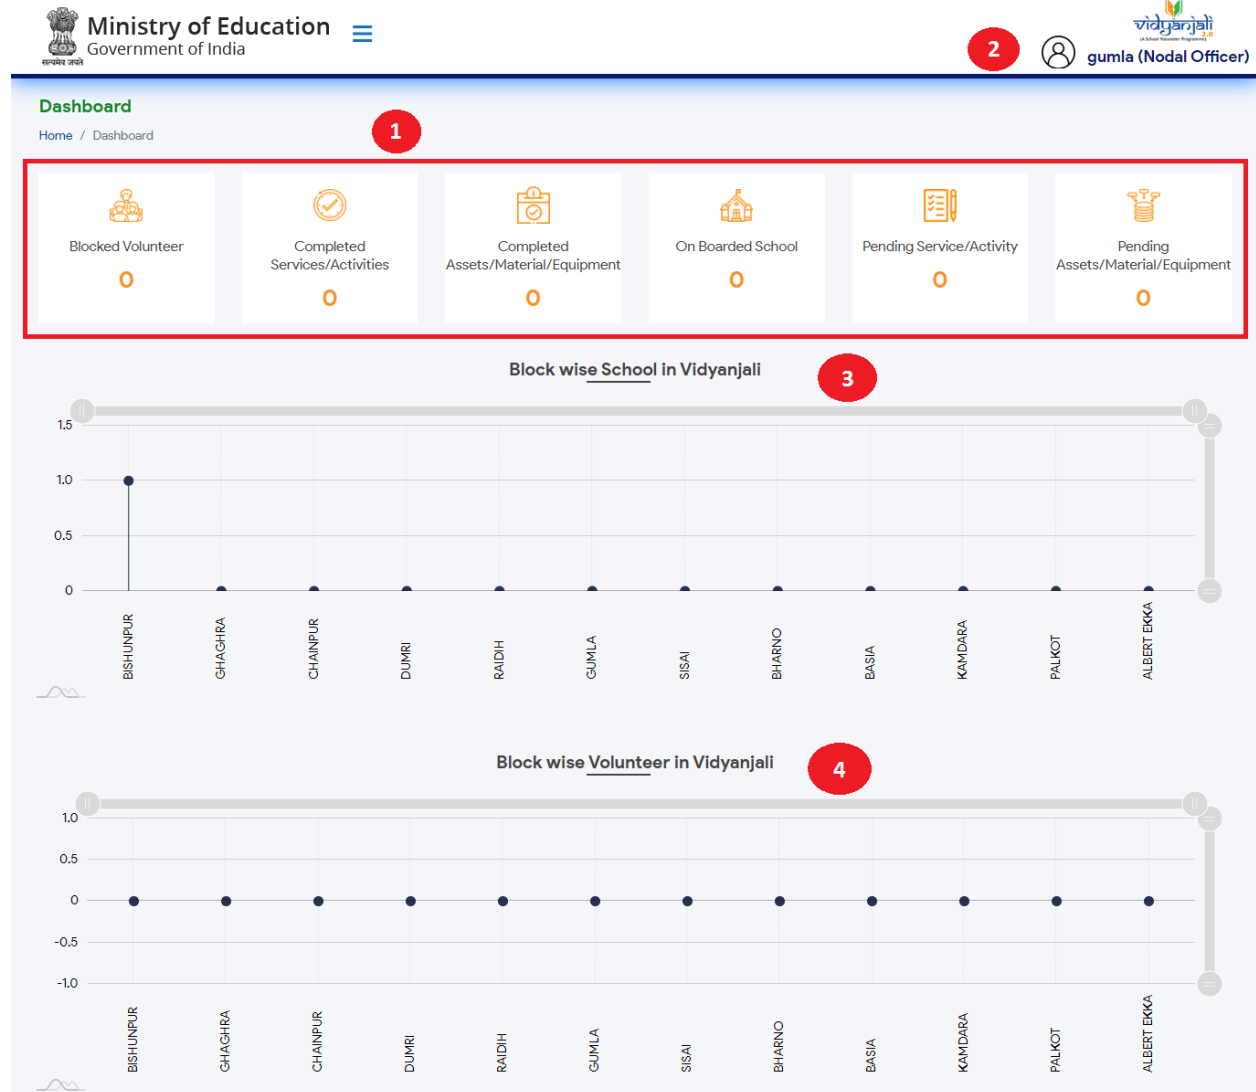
सत्यमेव जयते
Ministry of Education
Government of India

vidyanjali 2.0
A School Volunteer Programme

2

gumla (Nodal Officer)

Dashboard

Home / Dashboard

1

| Blocked Volunteer | Completed Services/Activities | Completed Assets/Material/Equipment | On Boarded School | Pending Service/Activity | Pending Assets/Material/Equipment |
|---|---|---|---|---|---|
| 0 | 0 | 0 | 0 | 0 | 0 |

Block wise School in Vidyanjali

3

1.5
1.0
0.5
0

BISHUNPUR GHAGHRA CHAINPUR DUMRI RAIDIH GUMLA SISAI BHARNO BASIA KAMDARA PALKOT ALBERT EKKA

Block wise Volunteer in Vidyanjali

4

1.0
0.5
0
-0.5
-1.0

BISHUNPUR GHAGHRA CHAINPUR DUMRI RAIDIH GUMLA SISAI BHARNO BASIA KAMDARA PALKOT ALBERT EKKA